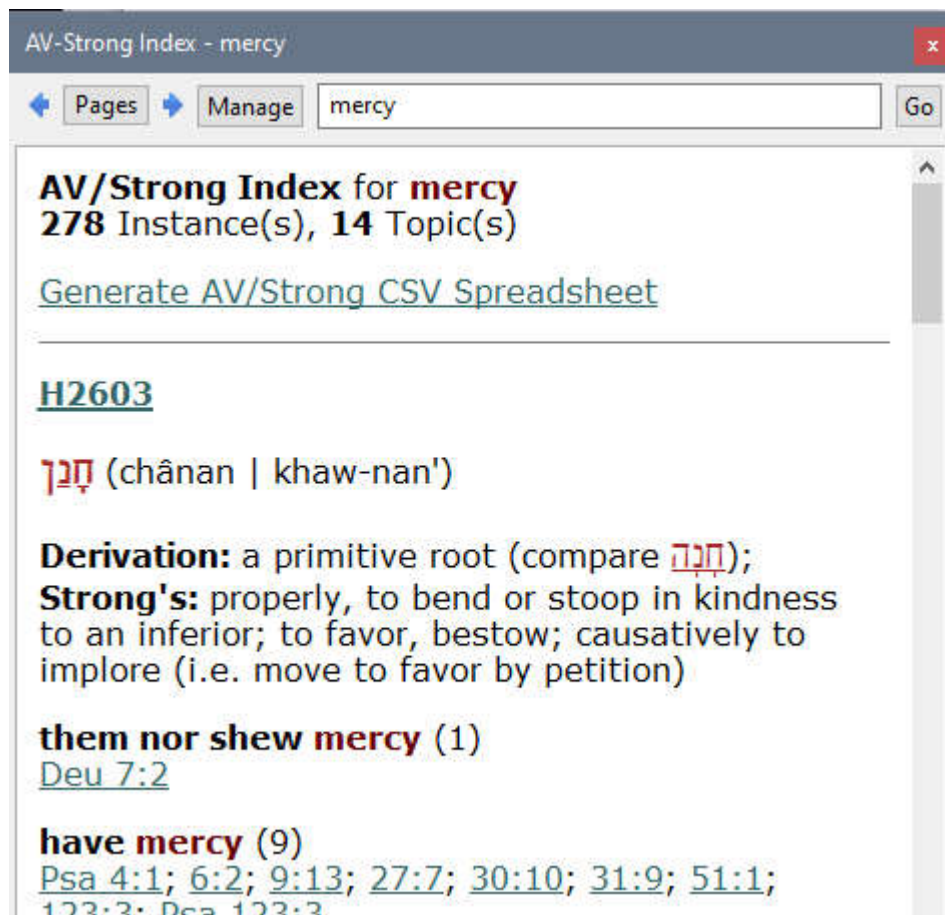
AV-Strong Index - mercy

x

Pages Manage mercy Go

**AV/Strong Index** for **mercy**
**278** Instance(s), **14** Topic(s)

Generate AV/Strong CSV Spreadsheet

H2603

חָנַן (chânan | khaw-nan')

**Derivation:** a primitive root (compare חָנָה);
**Strong's:** properly, to bend or stoop in kindness to an inferior; to favor, bestow; causatively to implore (i.e. move to favor by petition)

**them nor shew mercy** (1)
Deu 7:2

**have mercy** (9)
Psa 4:1; 6:2; 9:13; 27:7; 30:10; 31:9; 51:1; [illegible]